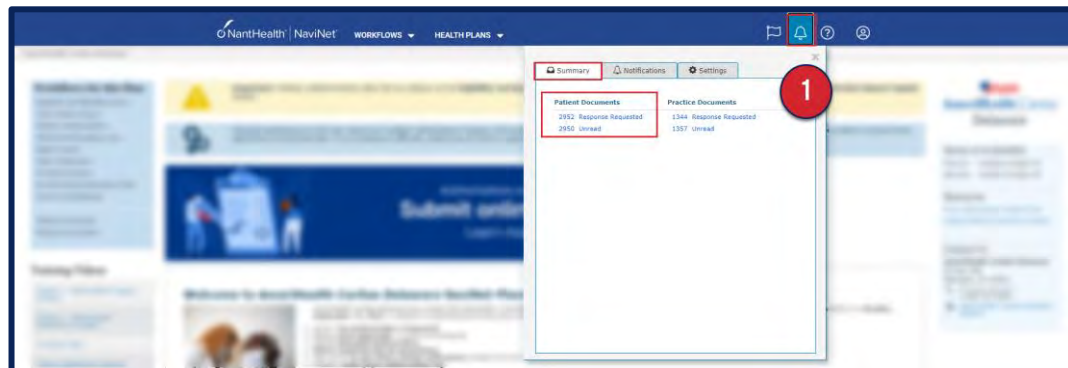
NantHealth | NaviNet WORKFLOWS HEALTH PLANS

Summary Notifications Settings

1

Patient Documents
2952 Response Requested
2950 Unread

Practice Documents
1344 Response Requested
1357 Unread

Submit onli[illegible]

Welcome to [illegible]

Training Videos